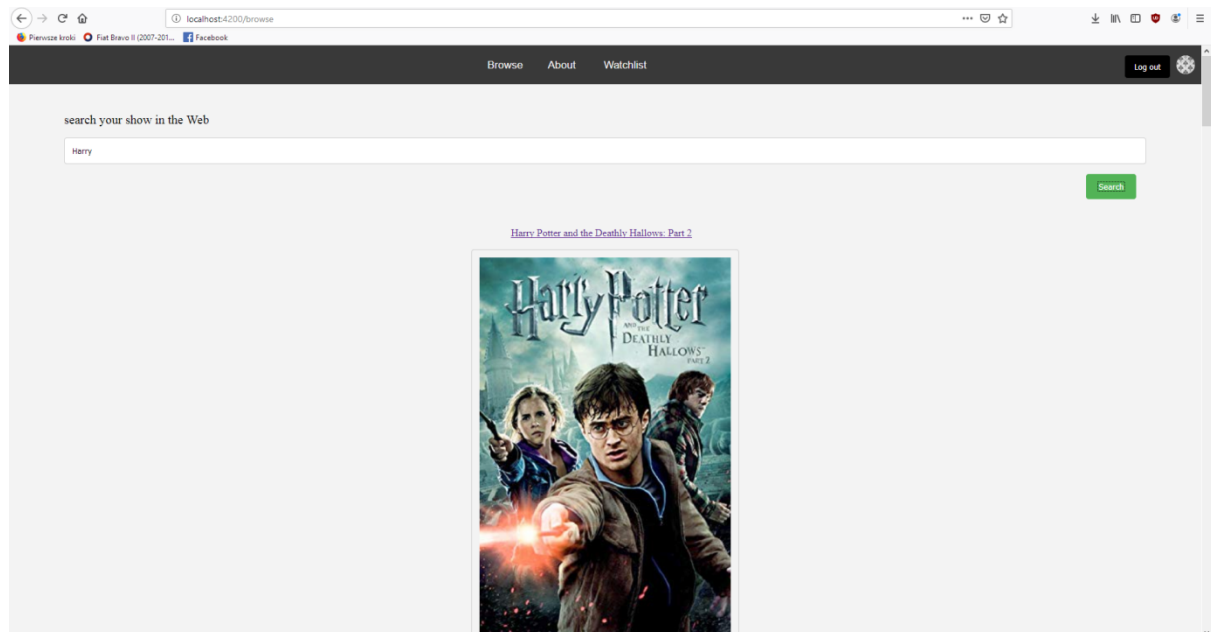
localhost:4200/browse

Pierwsze kroki
Fiat Bravo II (2007-201...
Facebook

Browse
About
Watchlist
Log out

search your show in the Web

Harry

Search

Harry Potter and the Deathly Hallows: Part 2

Harry Potter
AND THE
DEATHLY
HALLOWS
PART 2